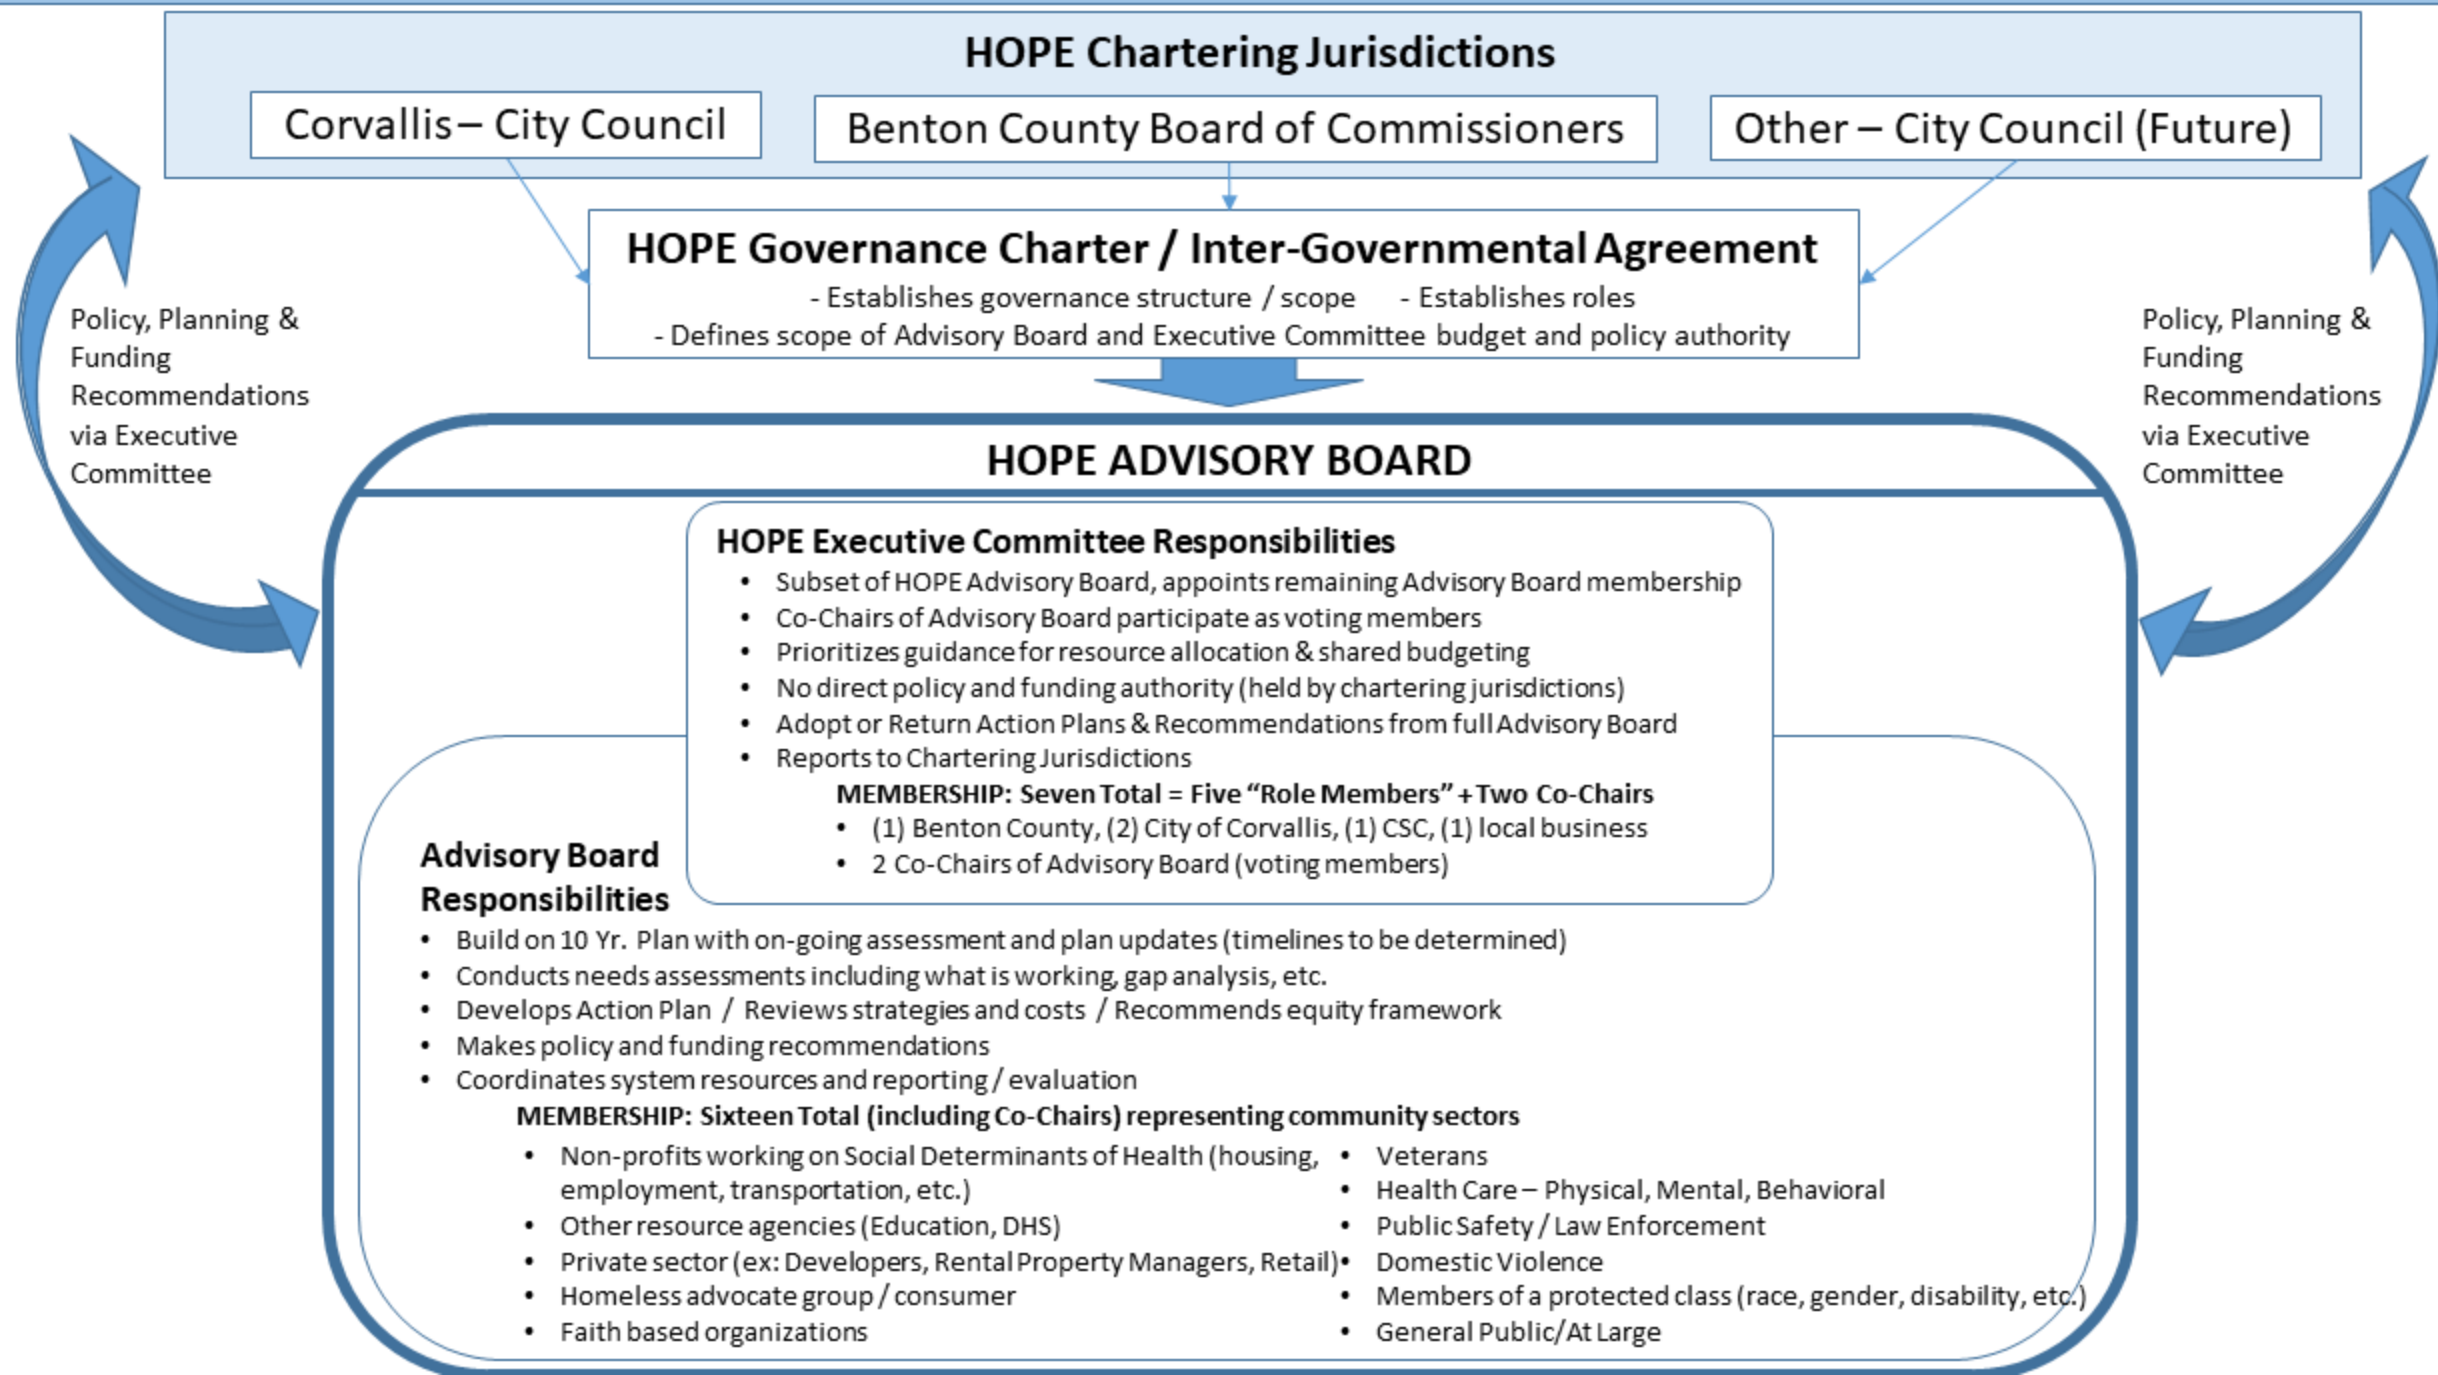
HOPE Chartering Jurisdictions

Corvallis – City Council

Benton County Board of Commissioners

Other – City Council (Future)

HOPE Governance Charter / Inter-Governmental Agreement

- Establishes governance structure / scope - Establishes roles

- Defines scope of Advisory Board and Executive Committee budget and policy authority

Policy, Planning & Funding Recommendations via Executive Committee

Policy, Planning & Funding Recommendations via Executive Committee

HOPE ADVISORY BOARD

HOPE Executive Committee Responsibilities

- Subset of HOPE Advisory Board, appoints remaining Advisory Board membership
- Co-Chairs of Advisory Board participate as voting members
- Prioritizes guidance for resource allocation & shared budgeting
- No direct policy and funding authority (held by chartering jurisdictions)
- Adopt or Return Action Plans & Recommendations from full Advisory Board
- Reports to Chartering Jurisdictions

MEMBERSHIP: Seven Total = Five "Role Members" + Two Co-Chairs

- (1) Benton County, (2) City of Corvallis, (1) CSC, (1) local business
- 2 Co-Chairs of Advisory Board (voting members)

Advisory Board Responsibilities

- Build on 10 Yr. Plan with on-going assessment and plan updates (timelines to be determined)
- Conducts needs assessments including what is working, gap analysis, etc.
- Develops Action Plan / Reviews strategies and costs / Recommends equity framework
- Makes policy and funding recommendations
- Coordinates system resources and reporting / evaluation

MEMBERSHIP: Sixteen Total (including Co-Chairs) representing community sectors

- Non-profits working on Social Determinants of Health (housing, employment, transportation, etc.)
- Other resource agencies (Education, DHS)
- Private sector (ex: Developers, Rental Property Managers, Retail)
- Homeless advocate group / consumer
- Faith based organizations

- Veterans
- Health Care – Physical, Mental, Behavioral
- Public Safety / Law Enforcement
- Domestic Violence
- Members of a protected class (race, gender, disability, etc.)
- General Public/At Large